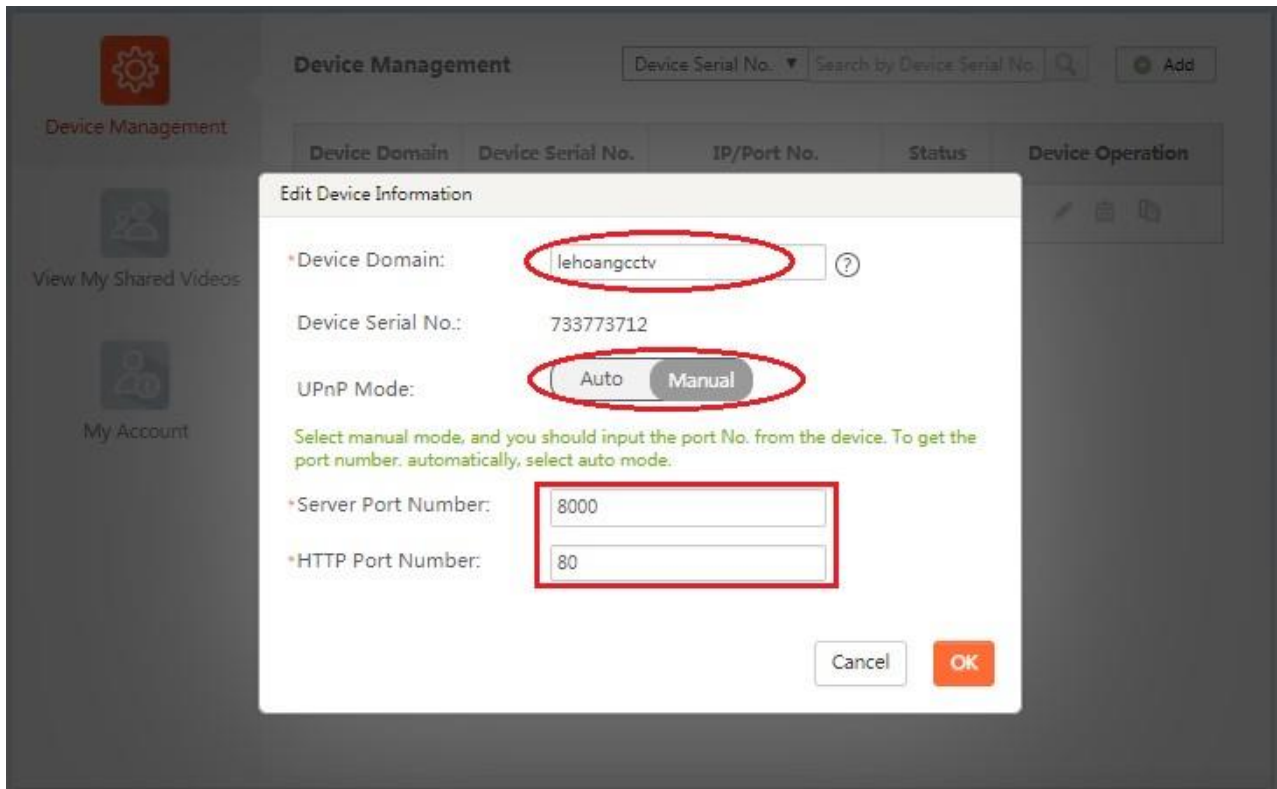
Device Management

View My Shared Videos

My Account

Device Management

Device Serial No. ▼ Search by Device Serial No.

Add

| Device Domain | Device Serial No. | IP/Port No. | Status | Device Operation |
|---|---|---|---|---|

Edit Device Information

*Device Domain: lehoangcctv ?

Device Serial No.: 733773712

UPnP Mode: Auto Manual

Select manual mode, and you should input the port No. from the device. To get the port number. automatically, select auto mode.

*Server Port Number: 8000

*HTTP Port Number: 80

Cancel OK